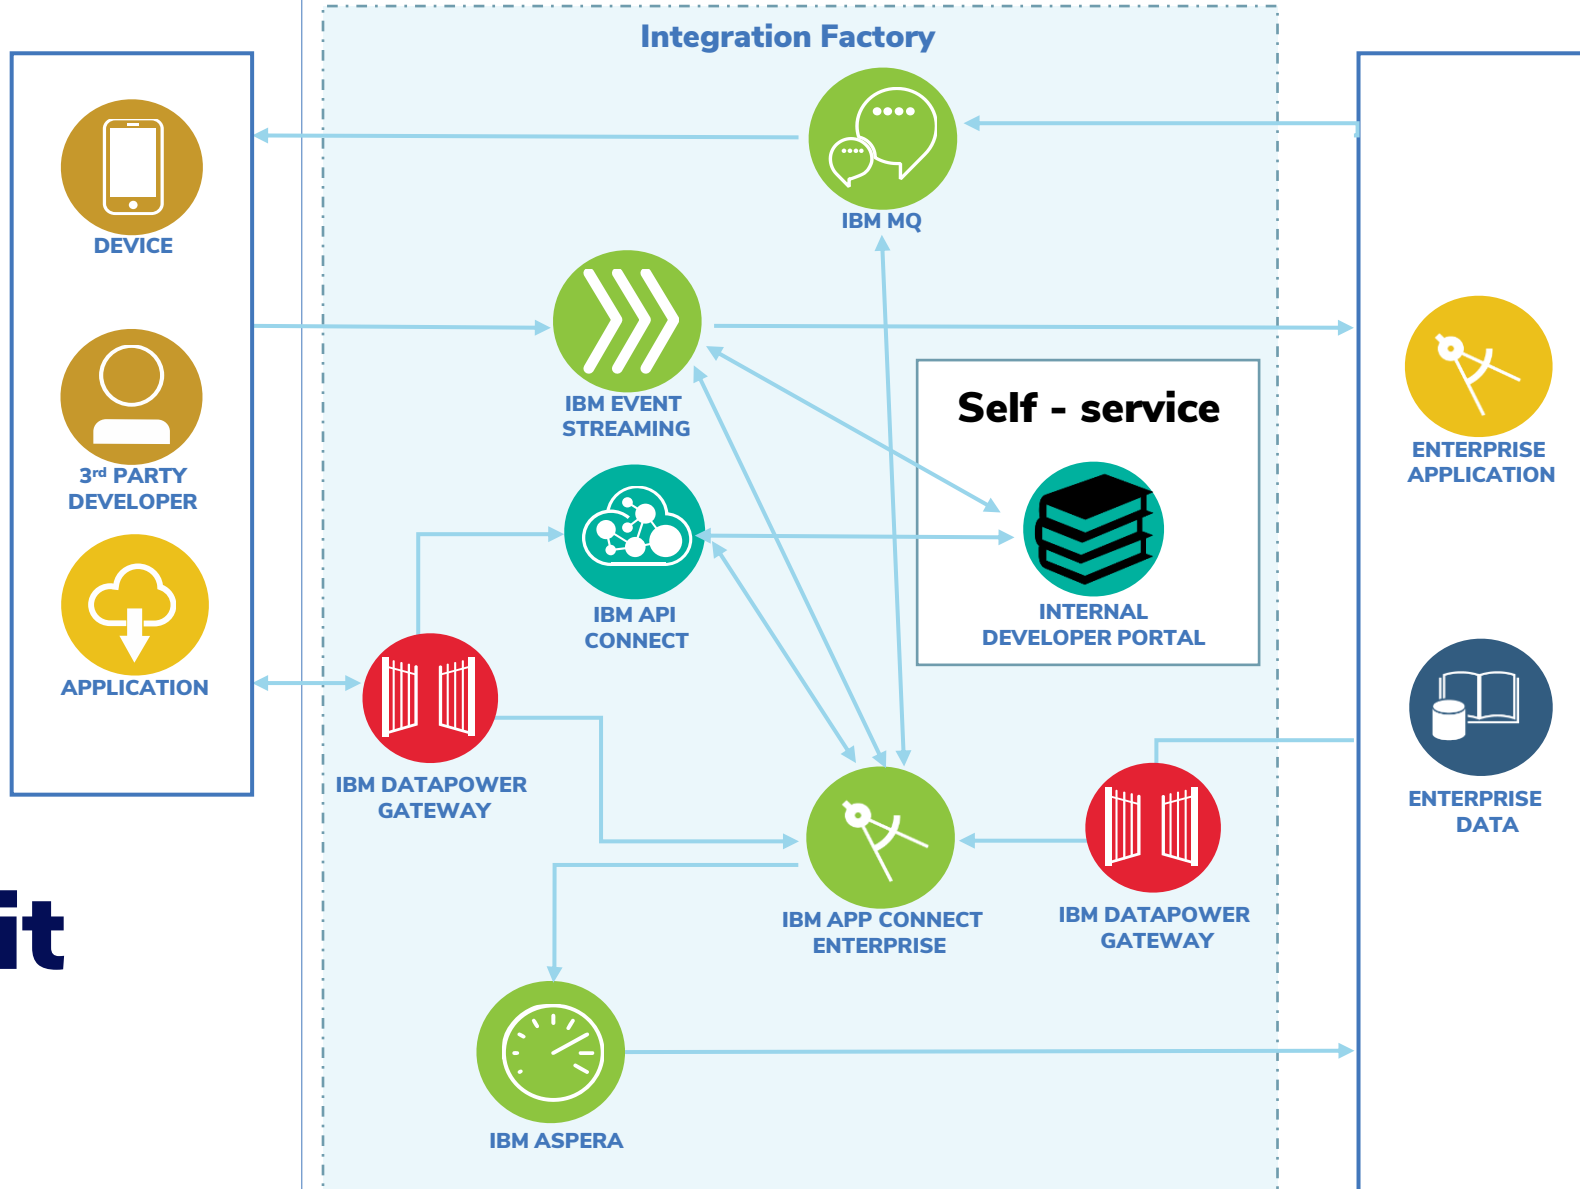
Integration Factory

DEVICE

$3^{rd}$ PARTY DEVELOPER

APPLICATION

IBM MQ

IBM EVENT STREAMING

IBM API CONNECT

Self - service

INTERNAL DEVELOPER PORTAL

IBM DATAPOWER GATEWAY

IBM APP CONNECT ENTERPRISE

IBM DATAPOWER GATEWAY

IBM ASPERA

ENTERPRISE APPLICATION

ENTERPRISE DATA

it